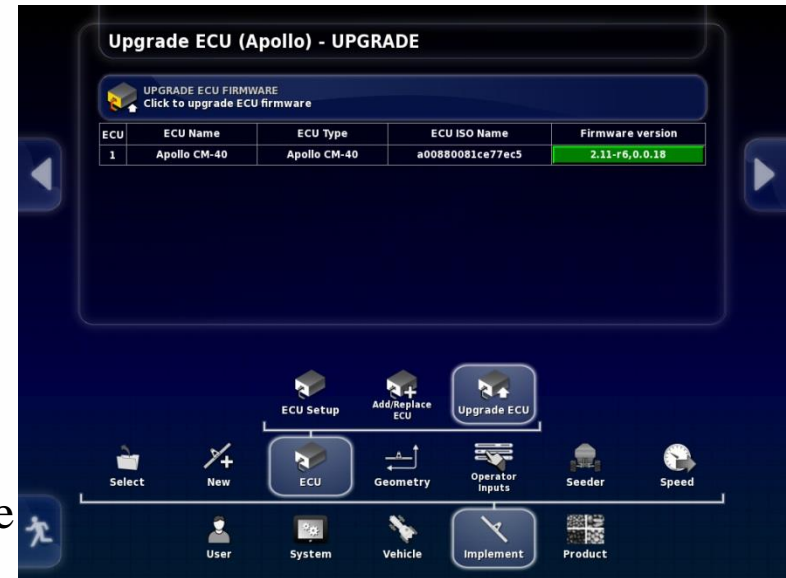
Upgrade ECU (Apollo) - UPGRADE

UPGRADE ECU FIRMWARE
Click to upgrade ECU firmware

| ECU | ECU Name | ECU Type | ECU ISO Name | Firmware version |
|---|---|---|---|---|
| 1 | Apollo CM-40 | Apollo CM-40 | a00880081ce77ec5 | 2.11-r6,0.0.18 |

ECU Setup
Add/Replace ECU
Upgrade ECU

Select
New
ECU
Geometry
Operator Inputs
Seeder
Speed

e

User
System
Vehicle
Implement
Product